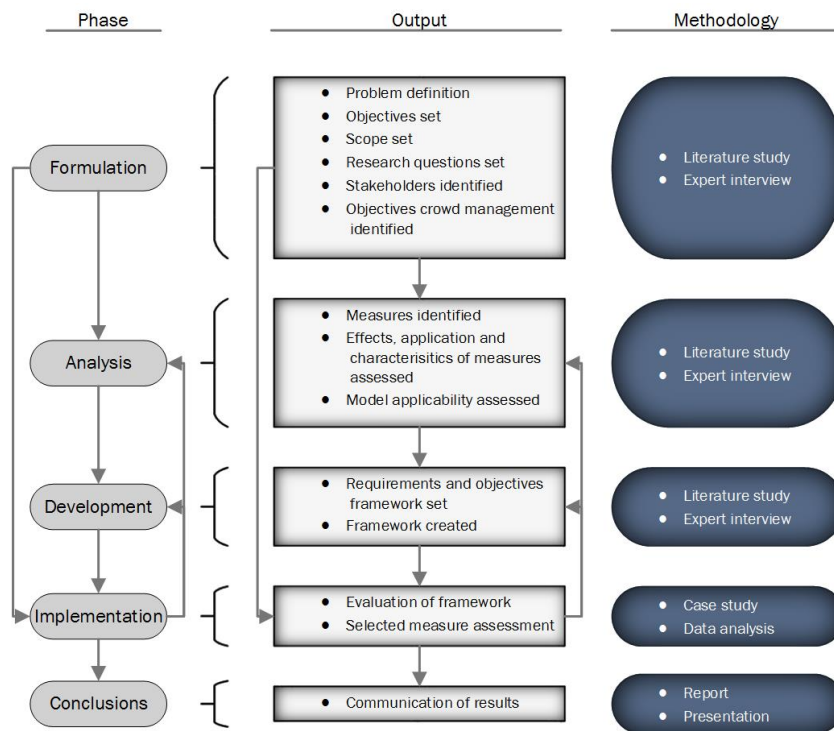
Phase

Output

Methodology

Formulation

- Problem definition
- Objectives set
- Scope set
- Research questions set
- Stakeholders identified
- Objectives crowd management identified

- Literature study
- Expert interview

Analysis

- Measures identified
- Effects, application and characterisitics of measures assessed
- Model applicability assessed

- Literature study
- Expert interview

Development

- Requirements and objectives framework set
- Framework created

- Literature study
- Expert interview

Implementation

- Evaluation of framework
- Selected measure assessment

- Case study
- Data analysis

Conclusions

- Communication of results

- Report
- Presentation